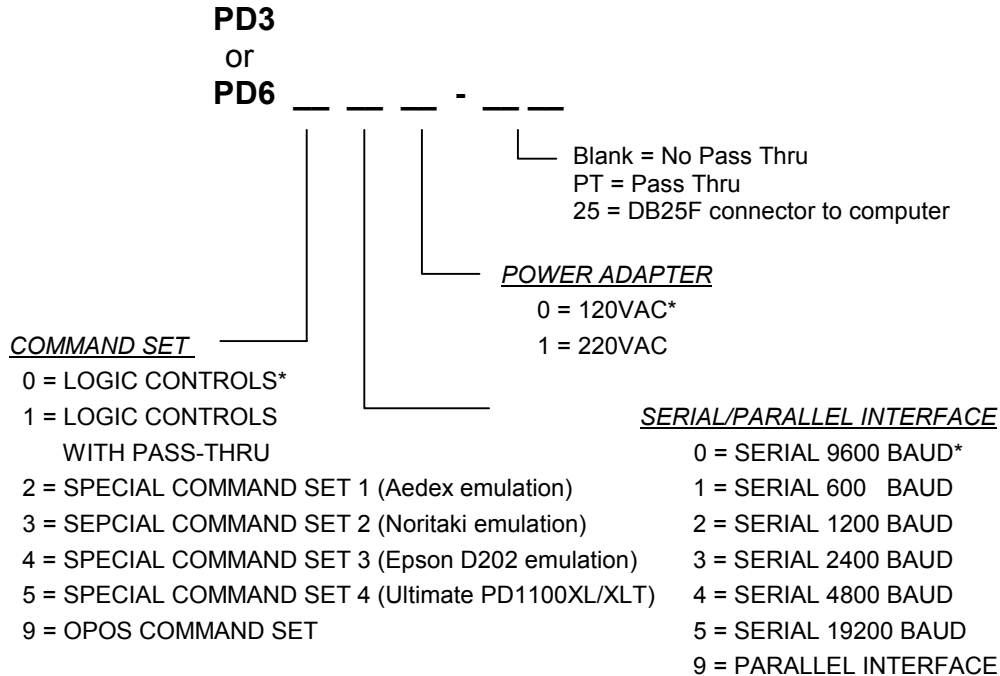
PD3
or
PD6 __ __ __ - __ __

Blank = No Pass Thru
PT = Pass Thru
25 = DB25F connector to computer

POWER ADAPTER
0 = 120VAC*
1 = 220VAC

COMMAND SET
0 = LOGIC CONTROLS*
1 = LOGIC CONTROLS WITH PASS-THRU
2 = SPECIAL COMMAND SET 1 (Aedex emulation)
3 = SEPCIAL COMMAND SET 2 (Noritaki emulation)
4 = SPECIAL COMMAND SET 3 (Epson D202 emulation)
5 = SPECIAL COMMAND SET 4 (Ultimate PD1100XL/XLT)
9 = OPOS COMMAND SET

SERIAL/PARALLEL INTERFACE
0 = SERIAL 9600 BAUD*
1 = SERIAL 600 BAUD
2 = SERIAL 1200 BAUD
3 = SERIAL 2400 BAUD
4 = SERIAL 4800 BAUD
5 = SERIAL 19200 BAUD
9 = PARALLEL INTERFACE